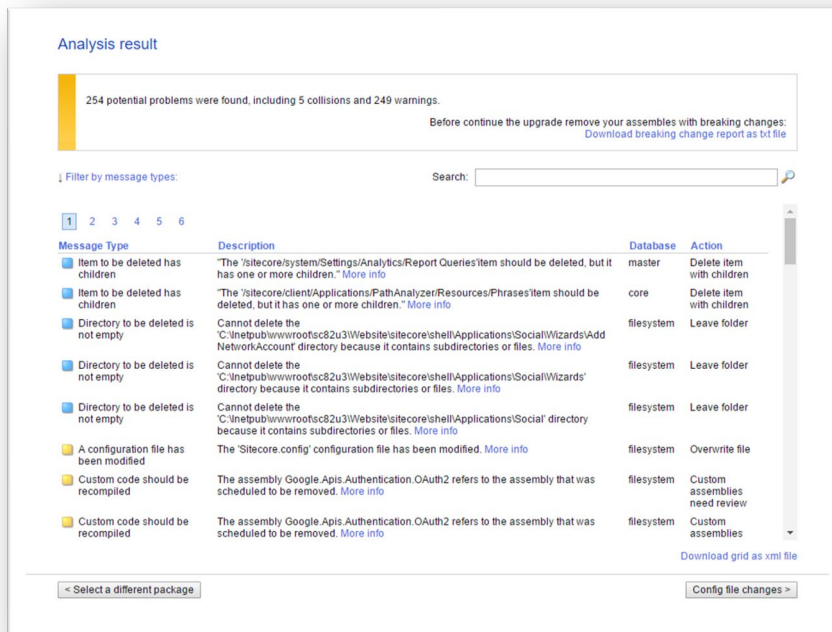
Analysis result

254 potential problems were found, including 5 collisions and 249 warnings.

Before continue the upgrade remove your assembles with breaking changes:
Download breaking change report as txt file

↓ Filter by message types:

Search:

1 2 3 4 5 6

| Message Type | Description | Database | Action |
|---|---|---|---|
| Item to be deleted has children | "The '/sitecore/system/Settings/Analytics/Report Queries'item should be deleted, but it has one or more children." More info | master | Delete item with children |
| Item to be deleted has children | "The '/sitecore/client/Applications/PathAnalyzer/Resources/Phrases'item should be deleted, but it has one or more children." More info | core | Delete item with children |
| Directory to be deleted is not empty | Cannot delete the 'C:\Inetpub\wwwroot\sc82u3\Website\sitecore\shell\Applications\Social\Wizards\AddNetworkAccount' directory because it contains subdirectories or files. More info | filesystem | Leave folder |
| Directory to be deleted is not empty | Cannot delete the 'C:\Inetpub\wwwroot\sc82u3\Website\sitecore\shell\Applications\Social\Wizards' directory because it contains subdirectories or files. More info | filesystem | Leave folder |
| Directory to be deleted is not empty | Cannot delete the 'C:\Inetpub\wwwroot\sc82u3\Website\sitecore\shell\Applications\Social' directory because it contains subdirectories or files. More info | filesystem | Leave folder |
| A configuration file has been modified | The 'Sitecore.config' configuration file has been modified. More info | filesystem | Overwrite file |
| Custom code should be recompiled | The assembly Google.Apis.Authentication.OAuth2 refers to the assembly that was scheduled to be removed. More info | filesystem | Custom assemblies need review |
| Custom code should be recompiled | The assembly Google.Apis.Authentication.OAuth2 refers to the assembly that was scheduled to be removed. More info | filesystem | Custom assemblies |

Download grid as xml file

< Select a different package

Config file changes >